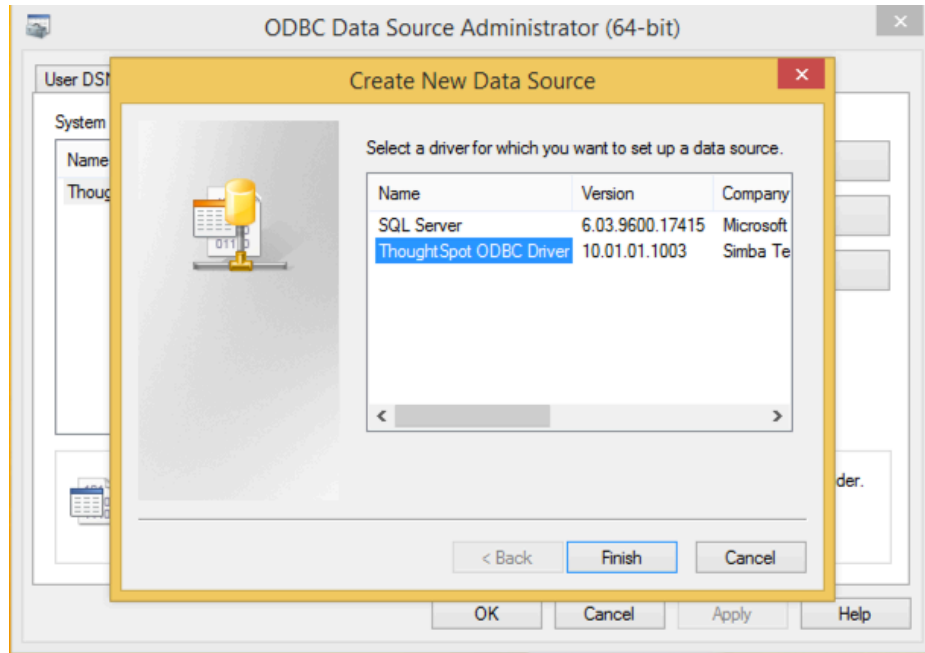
ODBC Data Source Administrator (64-bit)

×

User DSN

System

Name

Thoug

der.

Create New Data Source

×

Select a driver for which you want to set up a data source.

| Name | Version | Company |
|---|---|---|
| SQL Server | 6.03.9600.17415 | Microsoft |
| ThoughtSpot ODBC Driver | 10.01.01.1003 | Simba Te |

< >

< Back

Finish

Cancel

OK

Cancel

Apply

Help